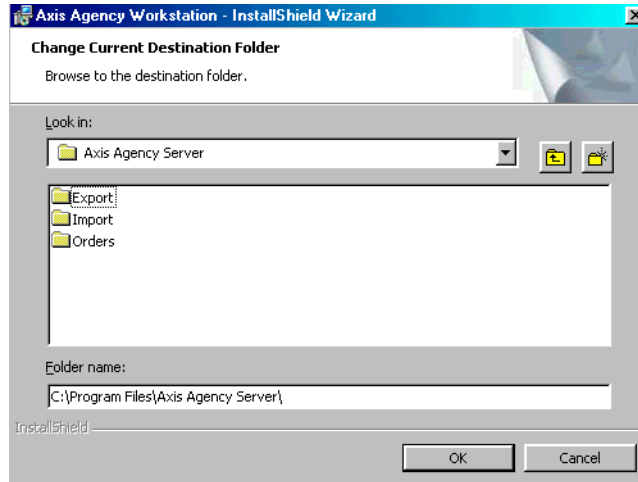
Axis Agency Workstation - InstallShield Wizard

Change Current Destination Folder

Browse to the destination folder.

Look in:

Axis Agency Server

Export
Import
Orders

Folder name:

C:\Program Files\Axis Agency Server\

InstallShield

OK

Cancel